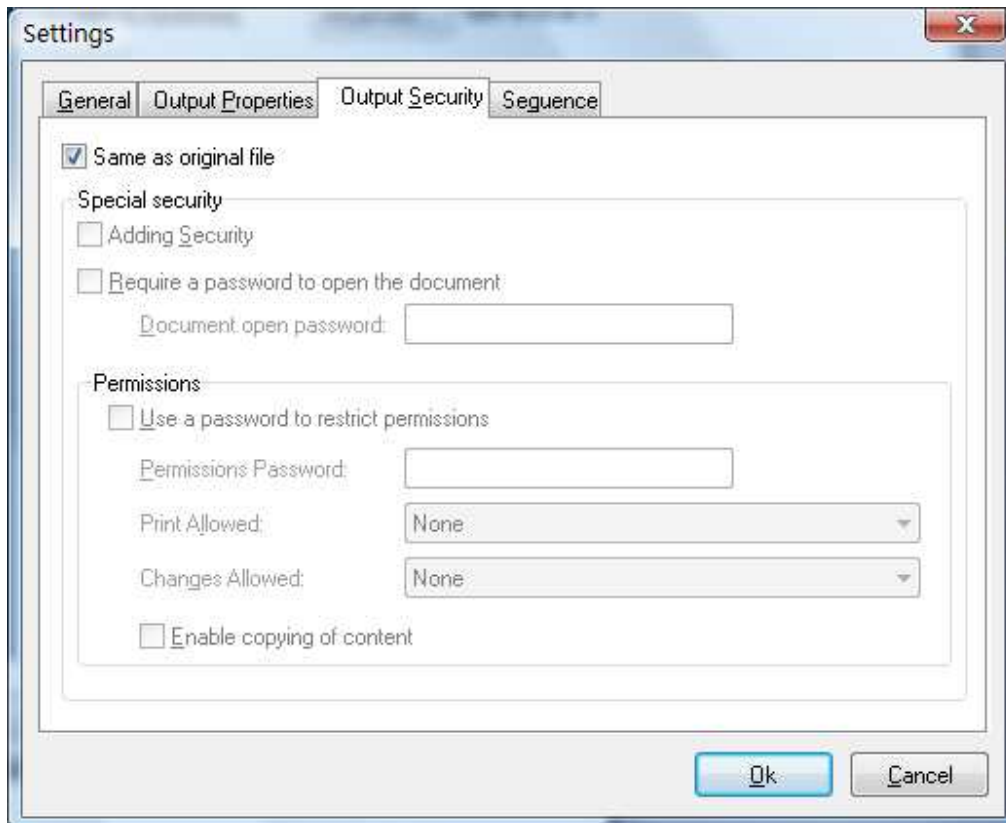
Settings

General | Output Properties | Output Security | Sequence

Same as original file

Special security

Adding Security

Require a password to open the document

Document open password:

Permissions

Use a password to restrict permissions

Permissions Password:

Print Allowed: None

Changes Allowed: None

Enable copying of content

Ok

Cancel